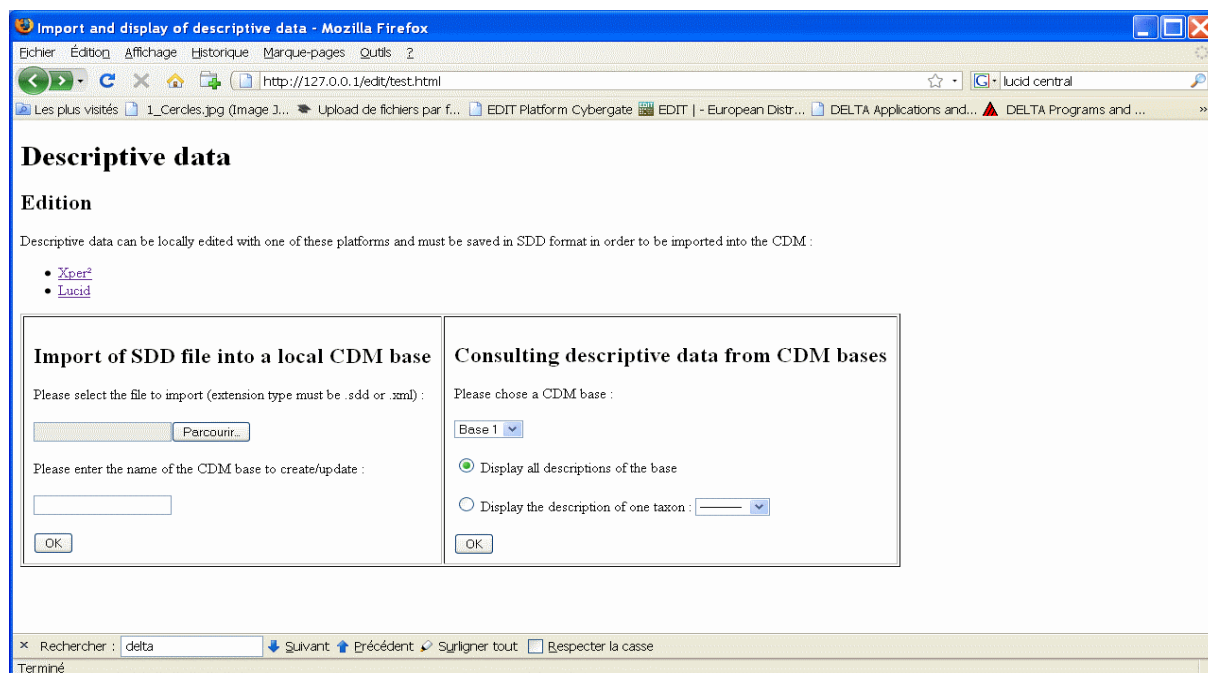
Import and display of descriptive data - Mozilla Firefox

Fichier Édition Affichage Historique Marque-pages Outils ?

http://127.0.0.1/edit/test.html

lucid central

Les plus visités 1_Cercles.jpg (Image J... Upload de fichiers par f... EDIT Platform Cybergate EDIT | - European Distr... DELTA Applications and... DELTA Programs and ...

# Descriptive data

## Edition

Descriptive data can be locally edited with one of these platforms and must be saved in SDD format in order to be imported into the CDM :

- Xper²
- Lucid

| Import of SDD file into a local CDM base | Consulting descriptive data from CDM bases |
|---|---|
| Please select the file to import (extension type must be .sdd or .xml) : | Please chose a CDM base : |
| Parcourir... | Base 1 |
| Please enter the name of the CDM base to create/update : | Display all descriptions of the base |
| | Display the description of one taxon : ——— |
| OK | OK |

× Rechercher : delta Suivant Précédent Surligner tout Respecter la casse

Terminé